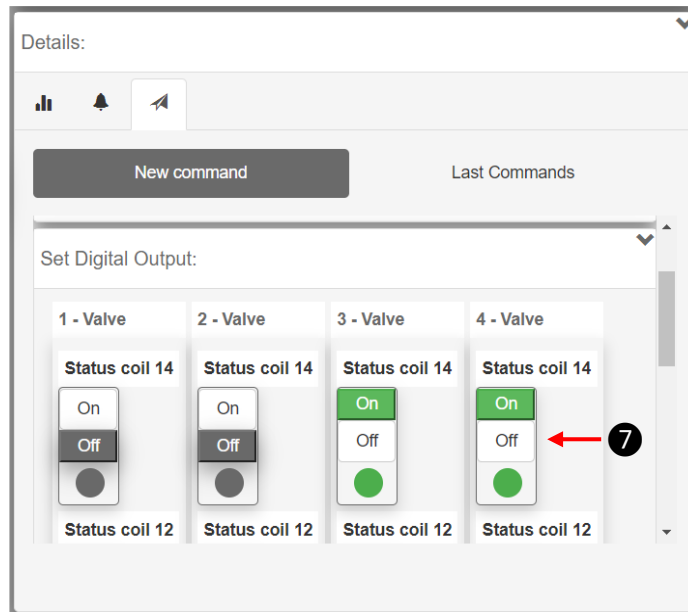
Details:

New command

Last Commands

Set Digital Output:

1 - Valve

Status coil 14

On

Off

Status coil 12

2 - Valve

Status coil 14

On

Off

Status coil 12

3 - Valve

Status coil 14

On

Off

Status coil 12

4 - Valve

Status coil 14

On

Off

Status coil 12

7